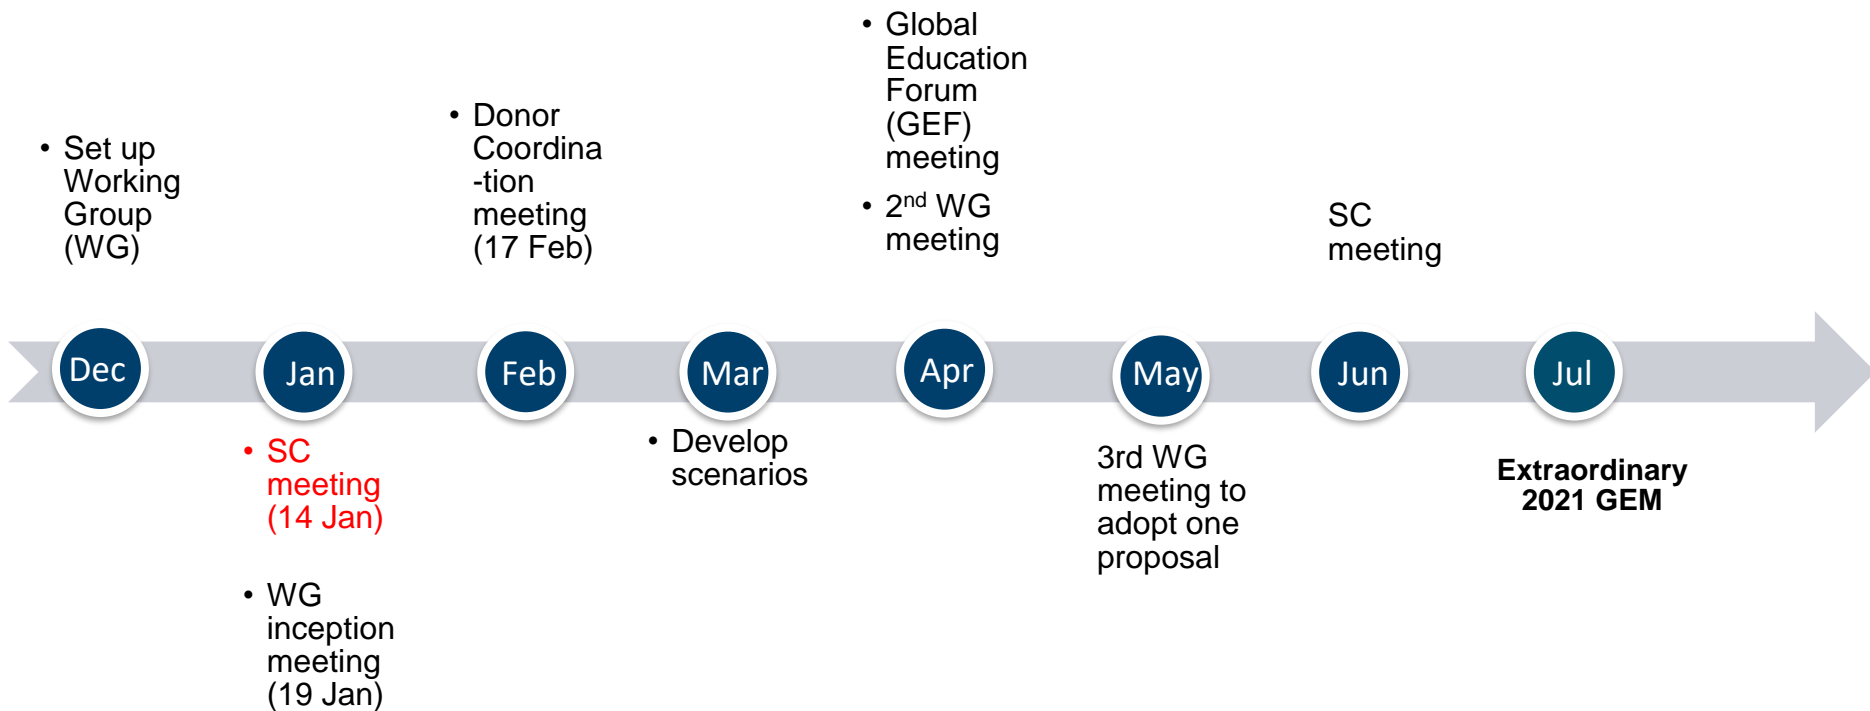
• Set up Working Group (WG)

• Donor Coordina-tion meeting (17 Feb)

• Global Education Forum (GEF) meeting

• 2$^{nd}$ WG meeting

SC meeting

Dec

Jan

Feb

Mar

Apr

May

Jun

Jul

• SC meeting (14 Jan)

• WG inception meeting (19 Jan)

• Develop scenarios

3rd WG meeting to adopt one proposal

**Extraordinary 2021 GEM**